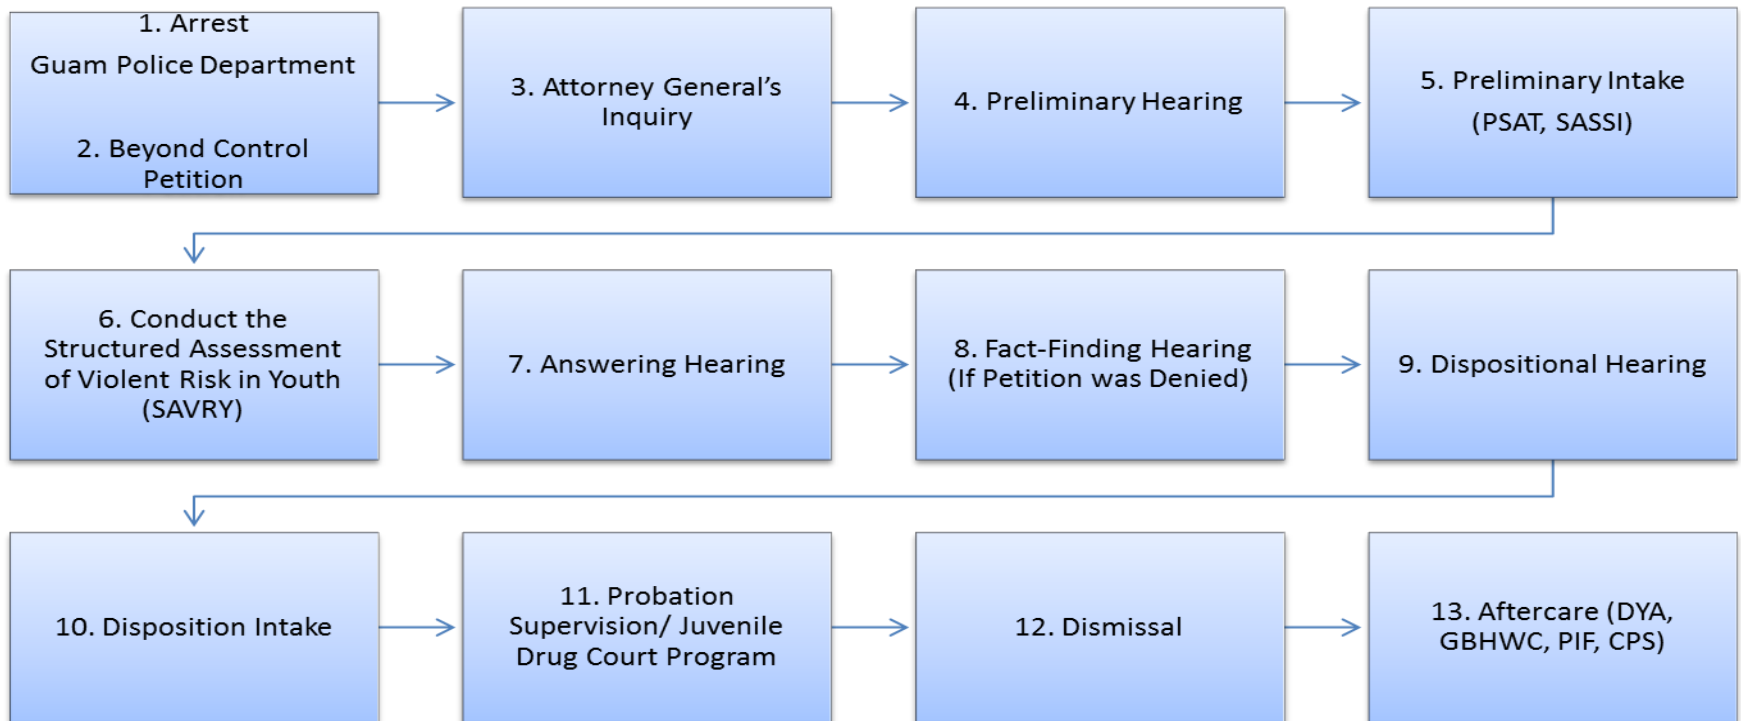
1. Arrest
Guam Police Department

2. Beyond Control Petition

3. Attorney General’s Inquiry

4. Preliminary Hearing

5. Preliminary Intake
(PSAT, SASSI)

6. Conduct the Structured Assessment of Violent Risk in Youth (SAVRY)

7. Answering Hearing

8. Fact-Finding Hearing (If Petition was Denied)

9. Dispositional Hearing

10. Disposition Intake

11. Probation Supervision/ Juvenile Drug Court Program

12. Dismissal

13. Aftercare (DYA, GBHWC, PIF, CPS)